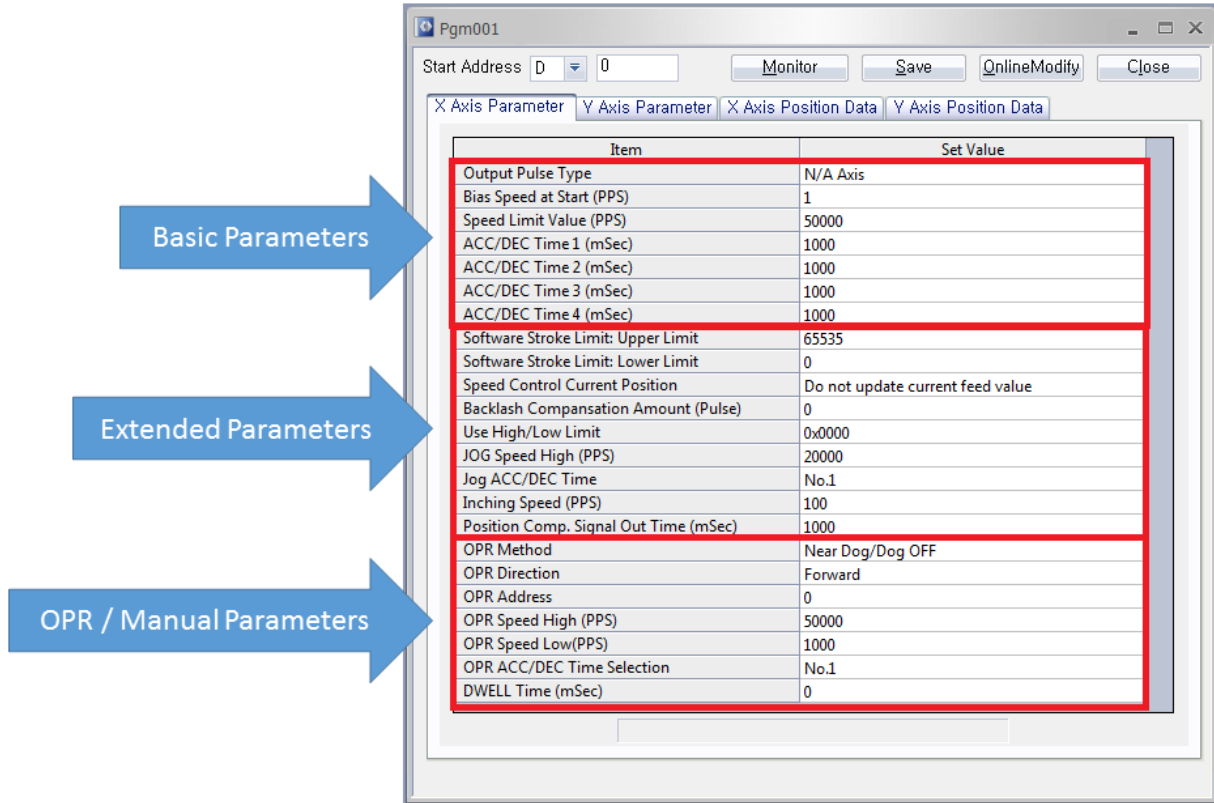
Pgm001

Start Address D 0 Monitor Save OnlineModify Close

X Axis Parameter | Y Axis Parameter | X Axis Position Data | Y Axis Position Data

Basic Parameters

Extended Parameters

OPR / Manual Parameters

| Item | Set Value |
|---|---|
| Output Pulse Type | N/A Axis |
| Bias Speed at Start (PPS) | 1 |
| Speed Limit Value (PPS) | 50000 |
| ACC/DEC Time 1 (mSec) | 1000 |
| ACC/DEC Time 2 (mSec) | 1000 |
| ACC/DEC Time 3 (mSec) | 1000 |
| ACC/DEC Time 4 (mSec) | 1000 |
| Software Stroke Limit: Upper Limit | 65535 |
| Software Stroke Limit: Lower Limit | 0 |
| Speed Control Current Position | Do not update current feed value |
| Backlash Compansation Amount (Pulse) | 0 |
| Use High/Low Limit | 0x0000 |
| JOG Speed High (PPS) | 20000 |
| Jog ACC/DEC Time | No.1 |
| Inching Speed (PPS) | 100 |
| Position Comp. Signal Out Time (mSec) | 1000 |
| OPR Method | Near Dog/Dog OFF |
| OPR Direction | Forward |
| OPR Address | 0 |
| OPR Speed High (PPS) | 50000 |
| OPR Speed Low(PPS) | 1000 |
| OPR ACC/DEC Time Selection | No.1 |
| DWELL Time (mSec) | 0 |